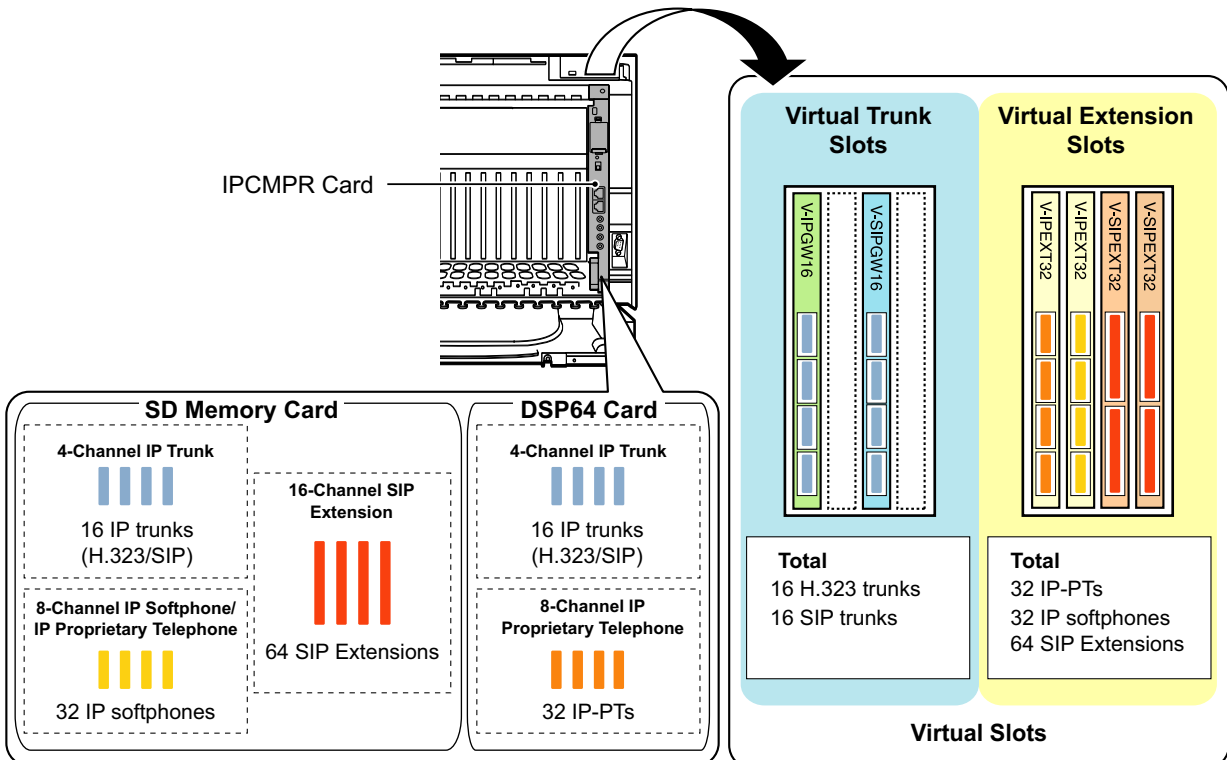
IPCMPR Card

Virtual Trunk Slots

V-IPGW16

V-SIPGW16

Total
16 H.323 trunks
16 SIP trunks

Virtual Extension Slots

V-IPEXT32

V-IPEXT32

V-SIPEXT32

V-SIPEXT32

Total
32 IP-PTs
32 IP softphones
64 SIP Extensions

Virtual Slots

SD Memory Card

4-Channel IP Trunk

16 IP trunks (H.323/SIP)

8-Channel IP Softphone/ IP Proprietary Telephone

32 IP softphones

16-Channel SIP Extension

64 SIP Extensions

DSP64 Card

4-Channel IP Trunk

16 IP trunks (H.323/SIP)

8-Channel IP Proprietary Telephone

32 IP-PTs